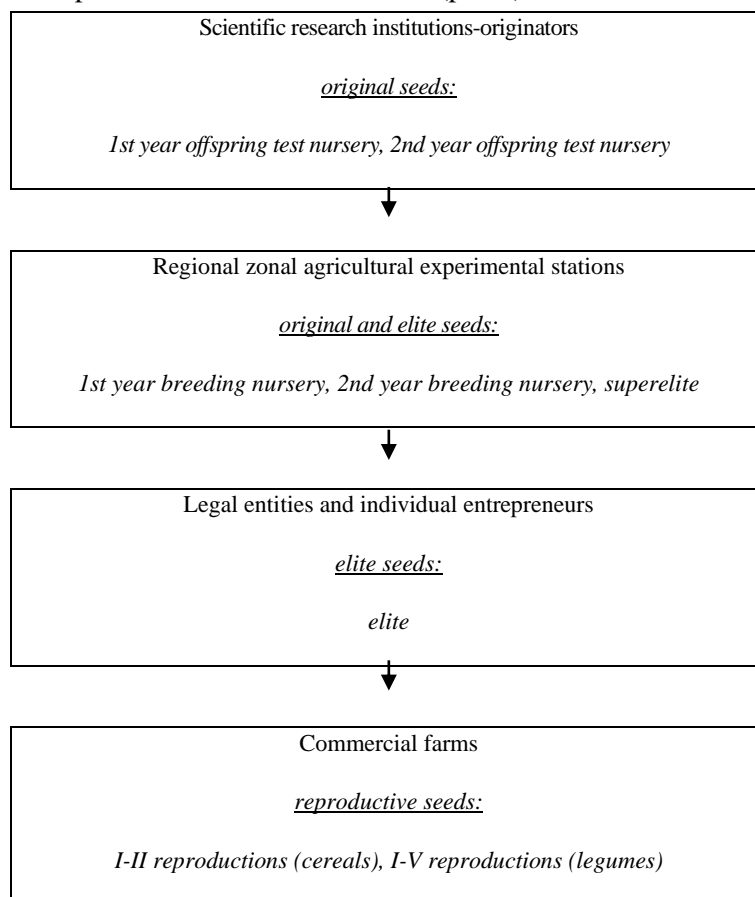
Scientific research institutions-originators

original seeds:

1st year offspring test nursery, 2nd year offspring test nursery

Regional zonal agricultural experimental stations

original and elite seeds:

1st year breeding nursery, 2nd year breeding nursery, superelite

Legal entities and individual entrepreneurs

elite seeds:

elite

Commercial farms

reproductive seeds:

I-II reproductions (cereals), I-V reproductions (legumes)